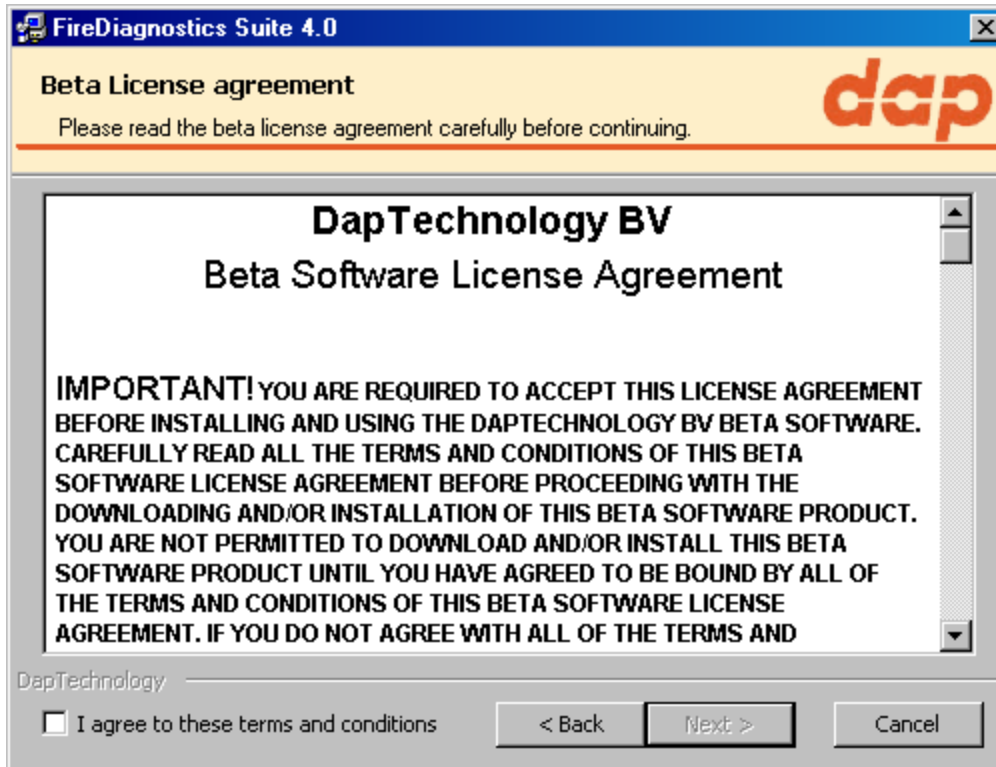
FireDiagnostics Suite 4.0

Beta License agreement

Please read the beta license agreement carefully before continuing.

dap

DapTechnology BV

Beta Software License Agreement

IMPORTANT! YOU ARE REQUIRED TO ACCEPT THIS LICENSE AGREEMENT BEFORE INSTALLING AND USING THE DAPTECHNOLOGY BV BETA SOFTWARE. CAREFULLY READ ALL THE TERMS AND CONDITIONS OF THIS BETA SOFTWARE LICENSE AGREEMENT BEFORE PROCEEDING WITH THE DOWNLOADING AND/OR INSTALLATION OF THIS BETA SOFTWARE PRODUCT. YOU ARE NOT PERMITTED TO DOWNLOAD AND/OR INSTALL THIS BETA SOFTWARE PRODUCT UNTIL YOU HAVE AGREED TO BE BOUND BY ALL OF THE TERMS AND CONDITIONS OF THIS BETA SOFTWARE LICENSE AGREEMENT. IF YOU DO NOT AGREE WITH ALL OF THE TERMS AND

DapTechnology

I agree to these terms and conditions

< Back

Next >

Cancel